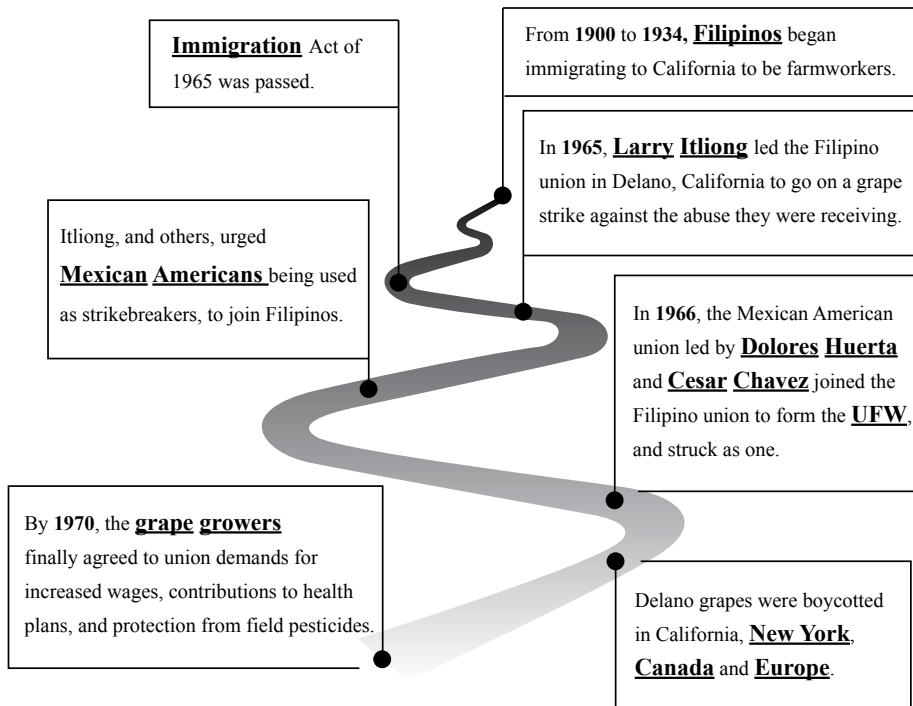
From **1900** to **1934, Filipinos** began immigrating to California to be farmworkers.

**Immigration** Act of 1965 was passed.

In **1965**, **Larry Itliong** led the Filipino union in Delano, California to go on a grape strike against the abuse they were receiving.

Itliong, and others, urged **Mexican Americans** being used as strikebreakers, to join Filipinos.

In **1966**, the Mexican American union led by **Dolores Huerta** and **Cesar Chavez** joined the Filipino union to form the **UFW**, and struck as one.

Delano grapes were boycotted in California, **New York**, **Canada** and **Europe**.

By **1970**, the **grape growers** finally agreed to union demands for increased wages, contributions to health plans, and protection from field pesticides.